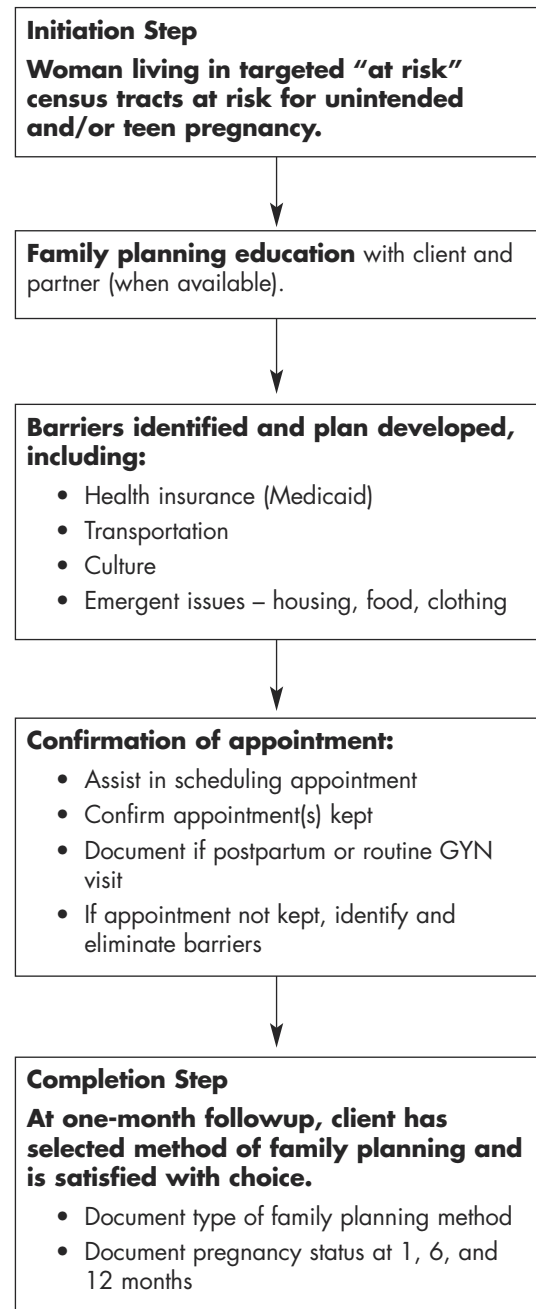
**Initiation Step**

**Woman living in targeted "at risk" census tracts at risk for unintended and/or teen pregnancy.**

**Family planning education** with client and partner (when available).

**Barriers identified and plan developed, including:**

- Health insurance (Medicaid)
- Transportation
- Culture
- Emergent issues – housing, food, clothing

**Confirmation of appointment:**

- Assist in scheduling appointment
- Confirm appointment(s) kept
- Document if postpartum or routine GYN visit
- If appointment not kept, identify and eliminate barriers

**Completion Step**

**At one-month followup, client has selected method of family planning and is satisfied with choice.**

- Document type of family planning method
- Document pregnancy status at 1, 6, and 12 months